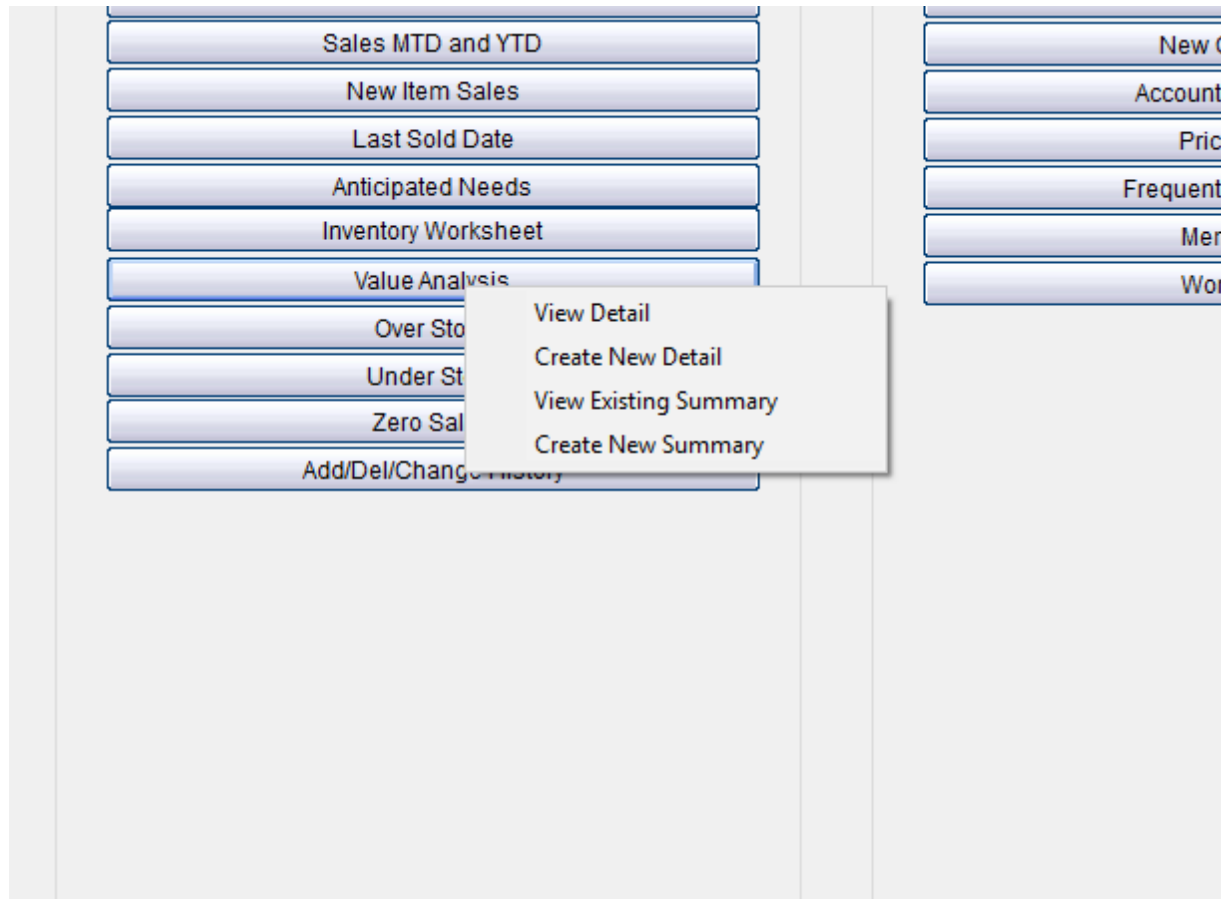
Sales MTD and YTD
New Item Sales
Last Sold Date
Anticipated Needs
Inventory Worksheet
Value Analysis
Over Sto
Under St
Zero Sal
Add/Del/Change History

View Detail
Create New Detail
View Existing Summary
Create New Summary

New C
Account
Pric
Frequent
Mer
Wor